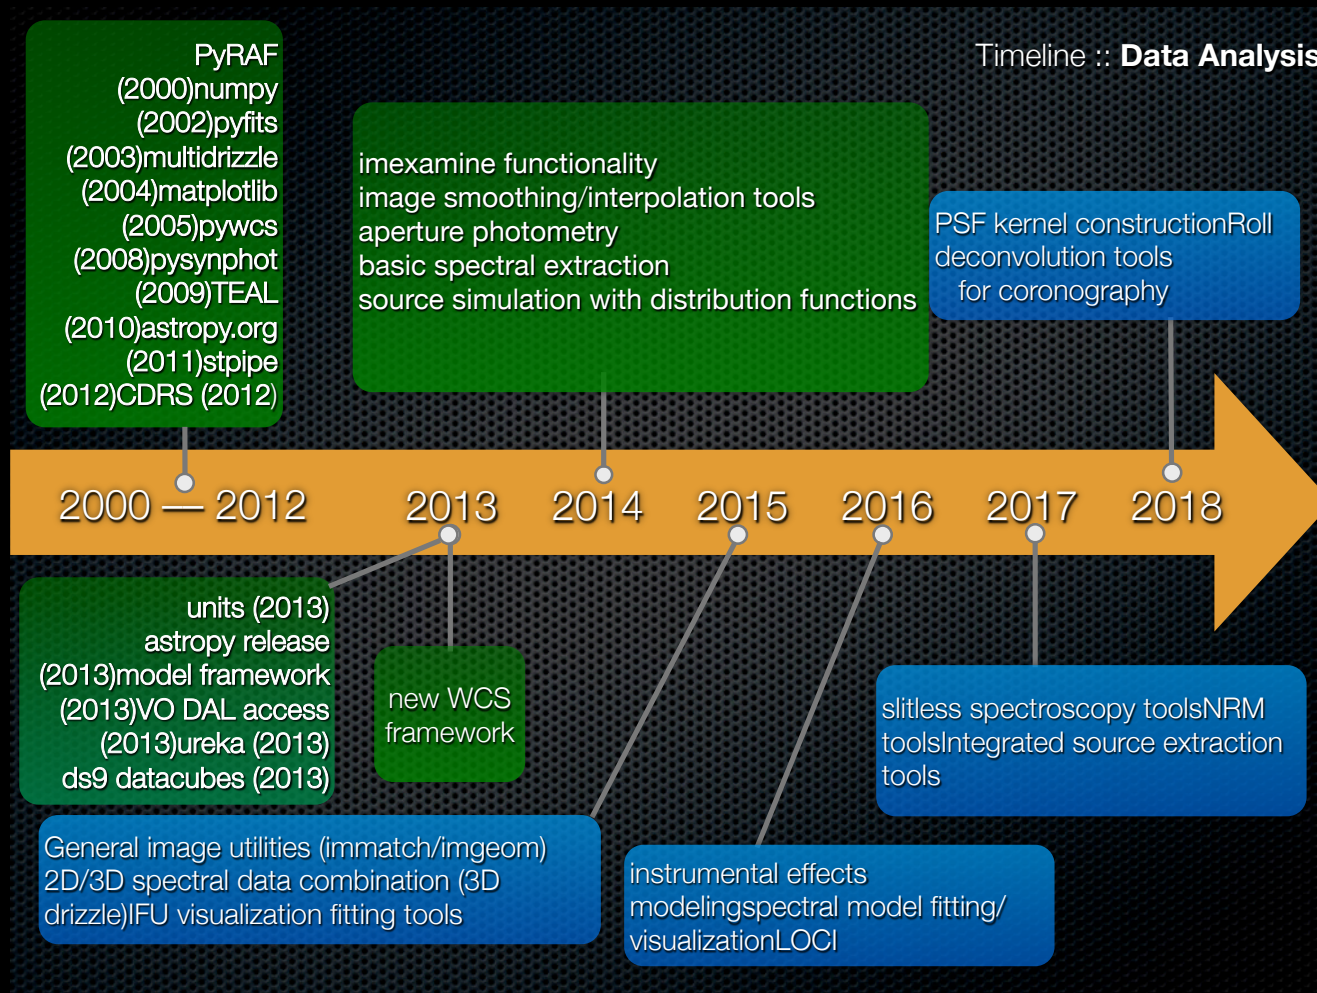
PyRAF
(2000)numpy
(2002)pyfits
(2003)multidrizzle
(2004)matplotlib
(2005)pywcs
(2008)pysynphot
(2009)TEAL
(2010)astropy.org
(2011)stpipe
(2012)CDRS (2012)

Timeline :: Data Analysis

imexamine functionality
image smoothing/interpolation tools
aperture photometry
basic spectral extraction
source simulation with distribution functions

PSF kernel constructionRoll deconvolution tools
for coronography

2000 — 2012 2013 2014 2015 2016 2017 2018

units (2013)
astropy release
(2013)model framework
(2013)VO DAL access
(2013)ureka (2013)
ds9 datacubes (2013)

new WCS framework

slitless spectroscopy toolsNRM toolsIntegrated source extraction tools

General image utilities (immatch/imgeom)
2D/3D spectral data combination (3D drizzle)IFU visualization fitting tools

instrumental effects modelingspectral model fitting/ visualizationLOCI